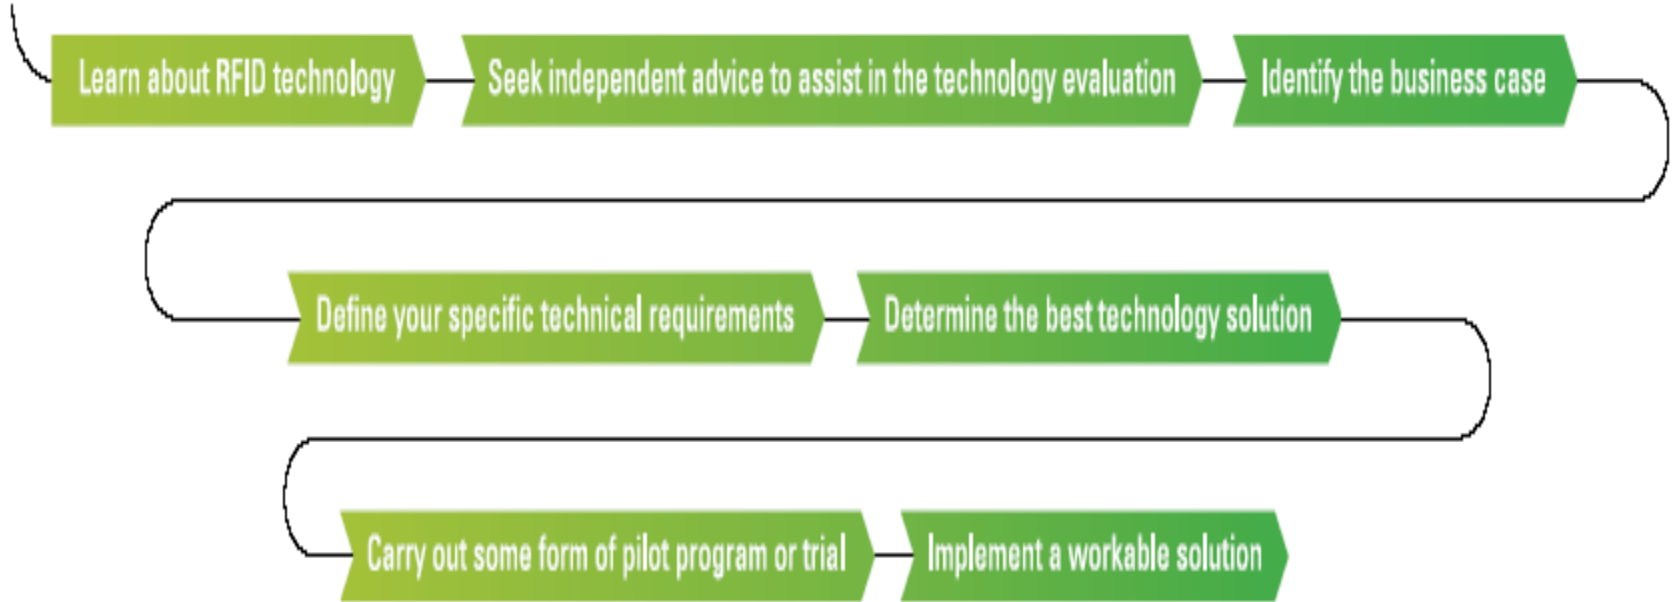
Learn about RFID technology

Seek independent advice to assist in the technology evaluation

Identify the business case

Define your specific technical requirements

Determine the best technology solution

Carry out some form of pilot program or trial

Implement a workable solution